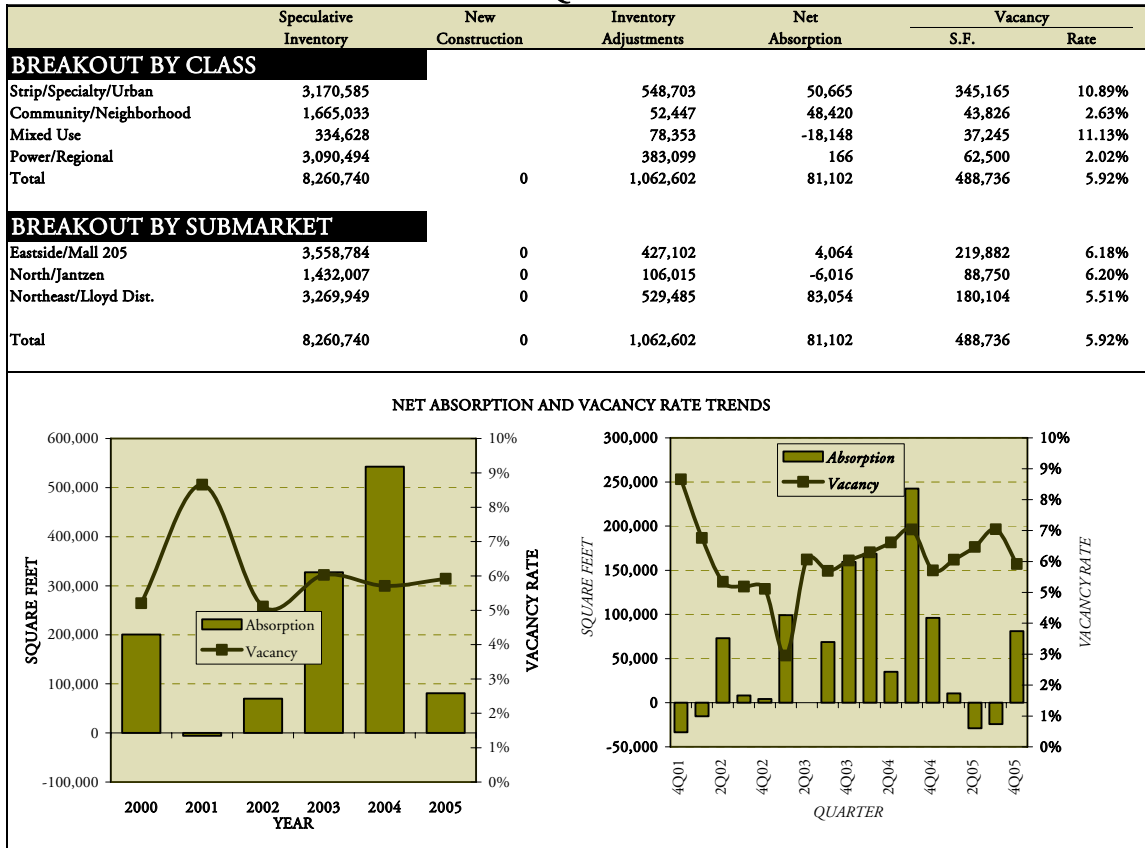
| | Speculative Inventory | New Construction | Inventory Adjustments | Net Absorption | Vacancy S.F. | Vacancy Rate |
|---|---|---|---|---|---|---|
| **BREAKOUT BY CLASS** | | | | | | |
| Strip/Specialty/Urban | 3,170,585 | | 548,703 | 50,665 | 345,165 | 10.89% |
| Community/Neighborhood | 1,665,033 | | 52,447 | 48,420 | 43,826 | 2.63% |
| Mixed Use | 334,628 | | 78,353 | -18,148 | 37,245 | 11.13% |
| Power/Regional | 3,090,494 | | 383,099 | 166 | 62,500 | 2.02% |
| Total | 8,260,740 | 0 | 1,062,602 | 81,102 | 488,736 | 5.92% |
| **BREAKOUT BY SUBMARKET** | | | | | | |
| Eastside/Mall 205 | 3,558,784 | 0 | 427,102 | 4,064 | 219,882 | 6.18% |
| North/Jantzen | 1,432,007 | 0 | 106,015 | -6,016 | 88,750 | 6.20% |
| Northeast/Lloyd Dist. | 3,269,949 | 0 | 529,485 | 83,054 | 180,104 | 5.51% |
| Total | 8,260,740 | 0 | 1,062,602 | 81,102 | 488,736 | 5.92% |

NET ABSORPTION AND VACANCY RATE TRENDS

600,000
500,000
400,000
300,000
200,000
100,000
0
-100,000
SQUARE FEET
10%
9%
8%
7%
6%
5%
4%
3%
2%
1%
0%
VACANCY RATE
Absorption
Vacancy
2000 2001 2002 2003 2004 2005
YEAR

300,000
250,000
200,000
150,000
100,000
50,000
0
-50,000
SQUARE FEET
10%
9%
8%
7%
6%
5%
4%
3%
2%
1%
0%
VACANCY RATE
Absorption
Vacancy
4Q01 2Q02 4Q02 2Q03 4Q03 2Q04 4Q04 2Q05 4Q05
QUARTER